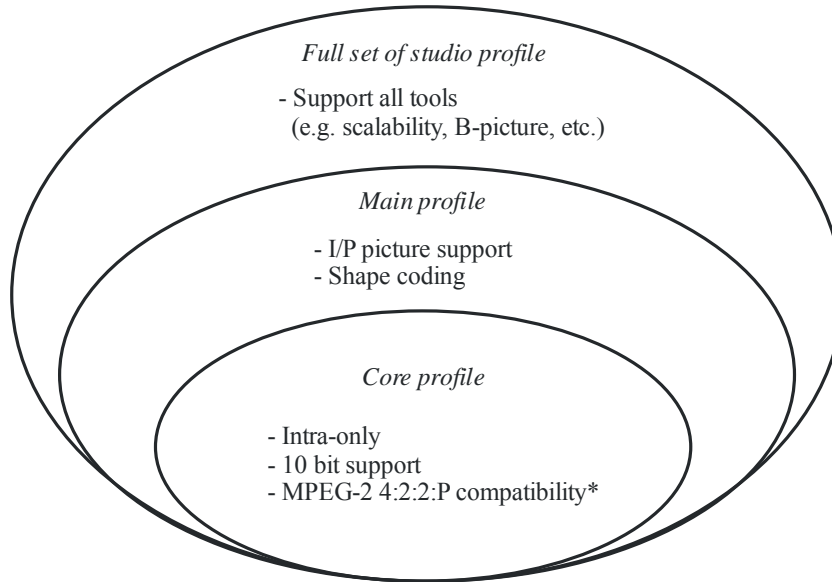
*Full set of studio profile*

- Support all tools
(e.g. scalability, B-picture, etc.)

*Main profile*

- I/P picture support
- Shape coding

*Core profile*

- Intra-only
- 10 bit support
- MPEG-2 4:2:2:P compatibility*